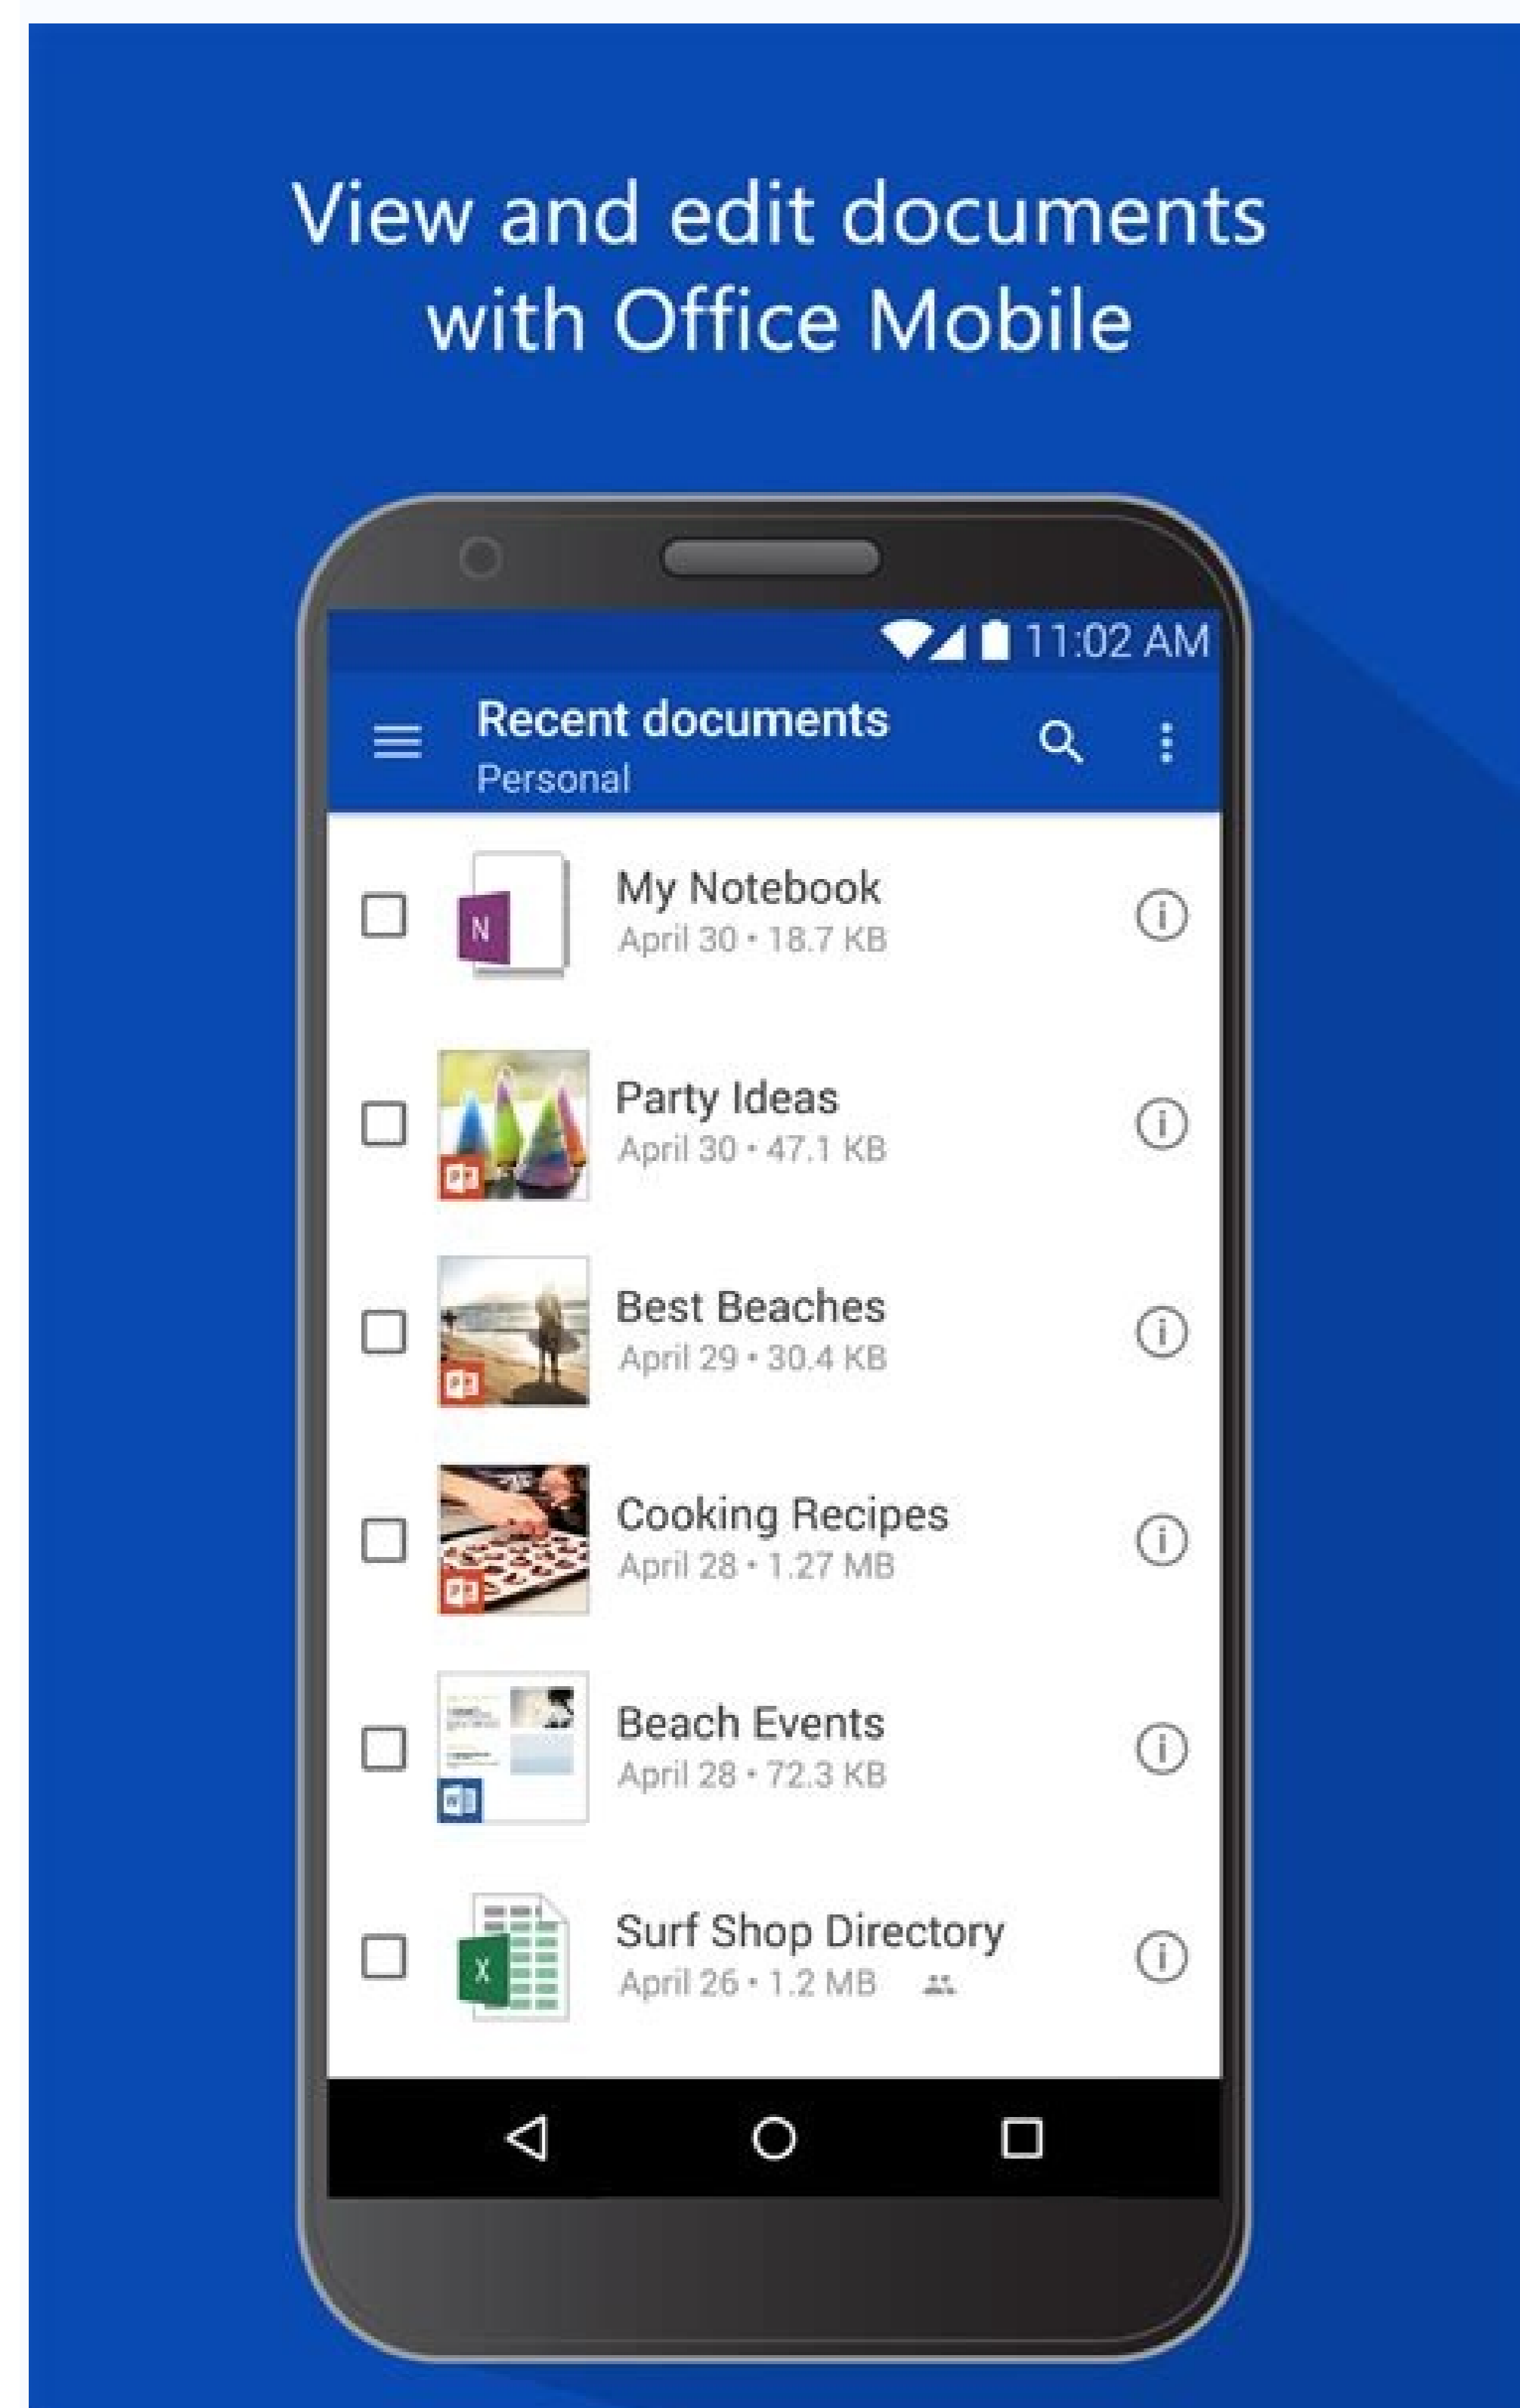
View and edit documents with Office Mobile

11:02 AM

Recent documents
Personal

N
My Notebook
April 30 • 18.7 KB

Party Ideas
April 30 • 47.1 KB

Best Beaches
April 29 • 30.4 KB

Cooking Recipes
April 28 • 1.27 MB

Beach Events
April 28 • 72.3 KB

X
Surf Shop Directory
April 26 • 1.2 MB